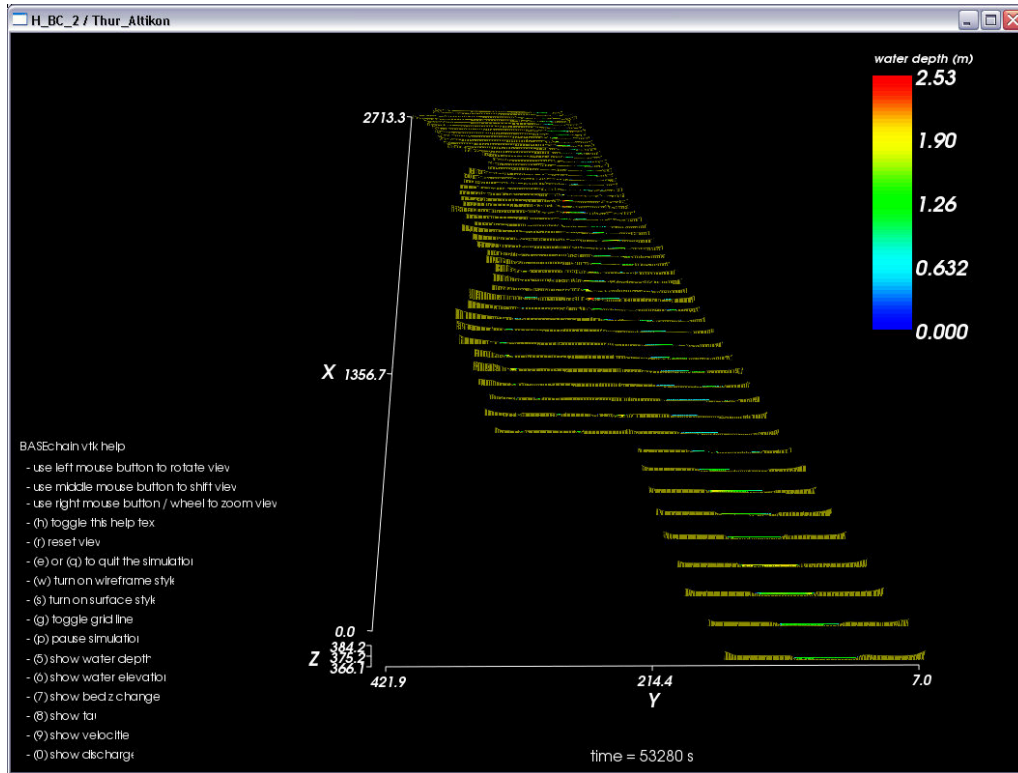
H_BC_2 / Thur_Altikon

water depth (m)
2.53
1.90
1.26
0.632
0.000

2713.3
X 1356.7
0.0
Z 384.2
375.2
366.1
421.9
214.4
7.0
Y

BASEchain vtk help
- use left mouse button to rotate viev
- use middle mouse button to shift viev
- use right mouse button / wheel to zoom viev
- (h) toggle this help tex
- (r) reset viev
- (e) or (q) to quit the simulatio
- (w) turn on wireframe styk
- (s) turn on surface styk
- (g) toggle grid line
- (p) pause simulatio
- (5) show water depth
- (6) show water elevatio
- (7) show bed z change
- (8) show ta
- (9) show velocitie
- (0) show discharge

time = 53280 s